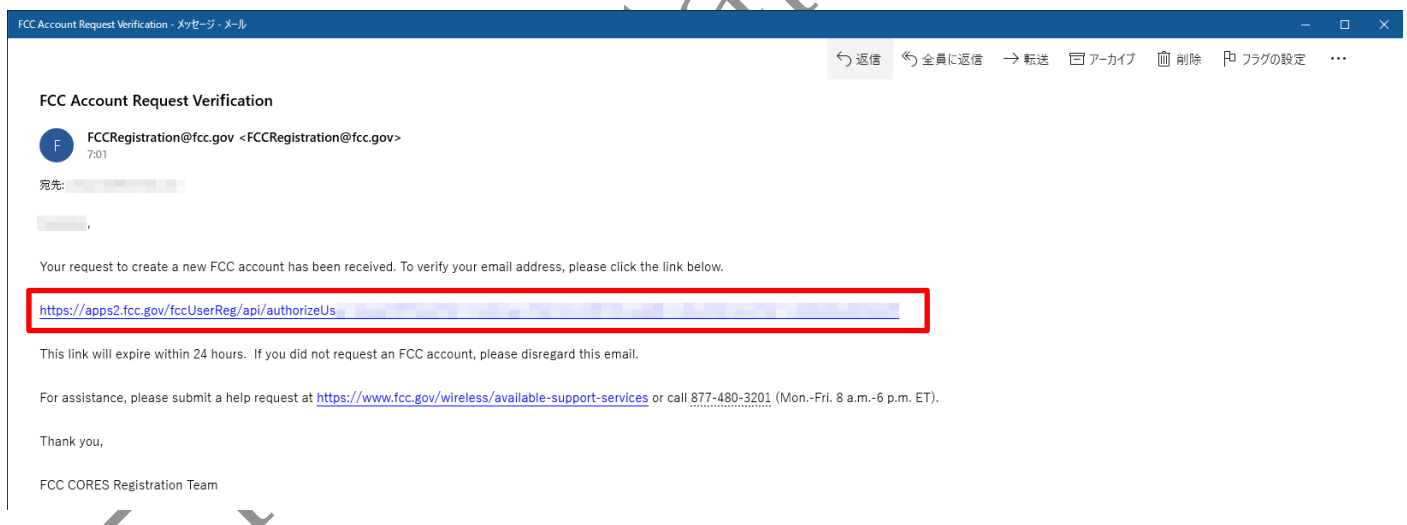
FCC Account Request Verification - メッセージ - メール

返信 全員に返信 転送 アーカイブ 削除 フラグの設定 ···

FCC Account Request Verification

F

FCCRegistration@fcc.gov <FCCRegistration@fcc.gov>
7:01

宛先: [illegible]

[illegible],

Your request to create a new FCC account has been received. To verify your email address, please click the link below.

https://apps2.fcc.gov/fccUserReg/api/authorizeUs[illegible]

This link will expire within 24 hours. If you did not request an FCC account, please disregard this email.

For assistance, please submit a help request at https://www.fcc.gov/wireless/available-support-services or call 877-480-3201 (Mon.-Fri. 8 a.m.-6 p.m. ET).

Thank you,

FCC CORES Registration Team